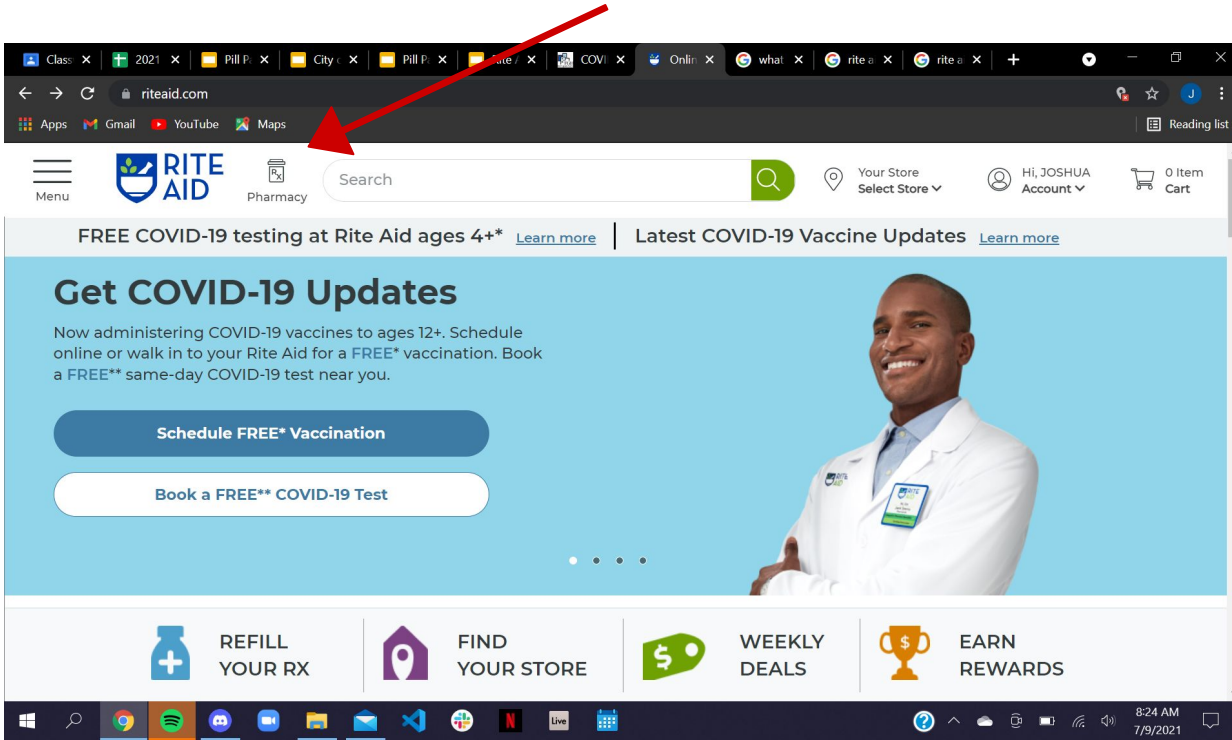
Class | 2021 | Pill P | City | Pill P | Rite | COVI | Onlin | what | rite a | rite a

riteaid.com

Apps Gmail YouTube Maps

Reading list

Menu

RITE AID

Pharmacy

Search

Your Store
Select Store

Hi, JOSHUA
Account

0 Item
Cart

FREE COVID-19 testing at Rite Aid ages 4+* Learn more | Latest COVID-19 Vaccine Updates Learn more

Get COVID-19 Updates

Now administering COVID-19 vaccines to ages 12+. Schedule online or walk in to your Rite Aid for a FREE* vaccination. Book a FREE** same-day COVID-19 test near you.

Schedule FREE* Vaccination

Book a FREE** COVID-19 Test

REFILL YOUR RX

FIND YOUR STORE

WEEKLY DEALS

EARN REWARDS

8:24 AM
7/9/2021